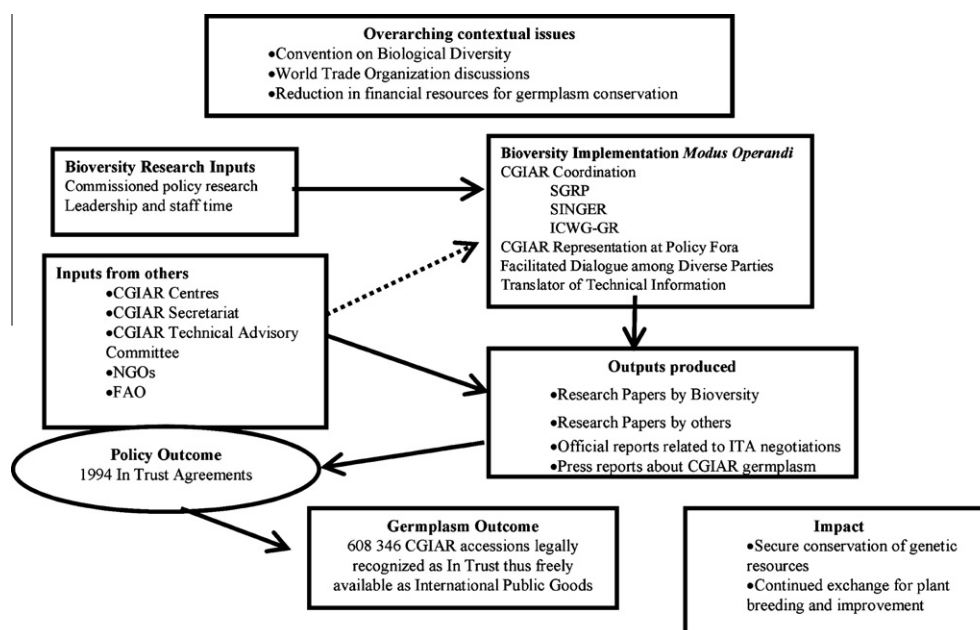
Overarching contextual issues
•Convention on Biological Diversity
•World Trade Organization discussions
•Reduction in financial resources for germplasm conservation

Bioversity Research Inputs
Commissioned policy research
Leadership and staff time

Bioversity Implementation *Modus Operandi*
CGIAR Coordination
SGRP
SINGER
ICWG-GR
CGIAR Representation at Policy Fora
Facilitated Dialogue among Diverse Parties
Translator of Technical Information

Inputs from others
•CGIAR Centres
•CGIAR Secretariat
•CGIAR Technical Advisory Committee
•NGOs
•FAO

Outputs produced
•Research Papers by Bioversity
•Research Papers by others
•Official reports related to ITA negotiations
•Press reports about CGIAR germplasm

Policy Outcome
1994 In Trust Agreements

Germplasm Outcome
608 346 CGIAR accessions legally recognized as In Trust thus freely available as International Public Goods

Impact
•Secure conservation of genetic resources
•Continued exchange for plant breeding and improvement